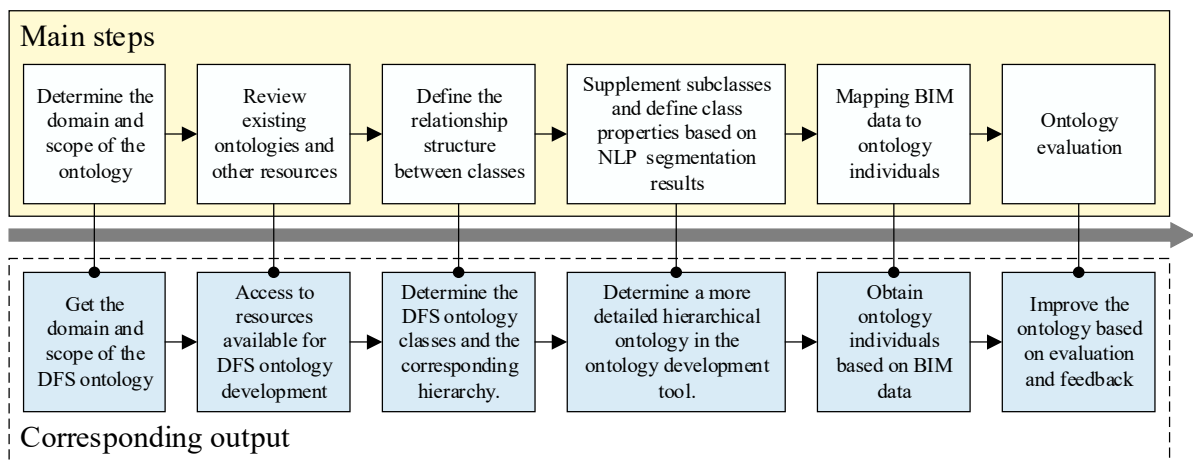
Main steps

Determine the domain and scope of the ontology

Review existing ontologies and other resources

Define the relationship structure between classes

Supplement subclasses and define class properties based on NLP segmentation results

Mapping BIM data to ontology individuals

Ontology evaluation

Get the domain and scope of the DFS ontology

Access to resources available for DFS ontology development

Determine the DFS ontology classes and the corresponding hierarchy.

Determine a more detailed hierarchical ontology in the ontology development tool.

Obtain ontology individuals based on BIM data

Improve the ontology based on evaluation and feedback

Corresponding output